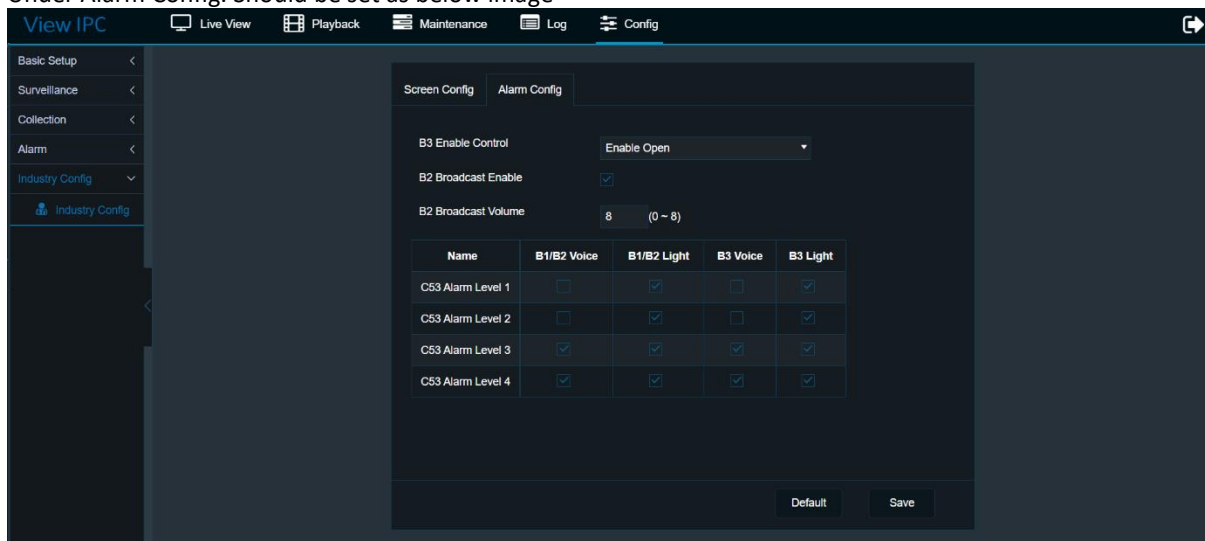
Under Alarm Config: should be set as below image

View IPC | Live View | Playback | Maintenance | Log | Config

Basic Setup
Surveillance
Collection
Alarm
Industry Config
Industry Config

Screen Config | Alarm Config

B3 Enable Control | Enable Open
B2 Broadcast Enable
B2 Broadcast Volume | 8 (0 ~ 8)

| Name | B1/B2 Voice | B1/B2 Light | B3 Voice | B3 Light |
|---|---|---|---|---|
| C53 Alarm Level 1 | ☐ | ☑ | ☐ | ☑ |
| C53 Alarm Level 2 | ☐ | ☑ | ☐ | ☑ |
| C53 Alarm Level 3 | ☑ | ☑ | ☑ | ☑ |
| C53 Alarm Level 4 | ☑ | ☑ | ☑ | ☑ |

Default | Save